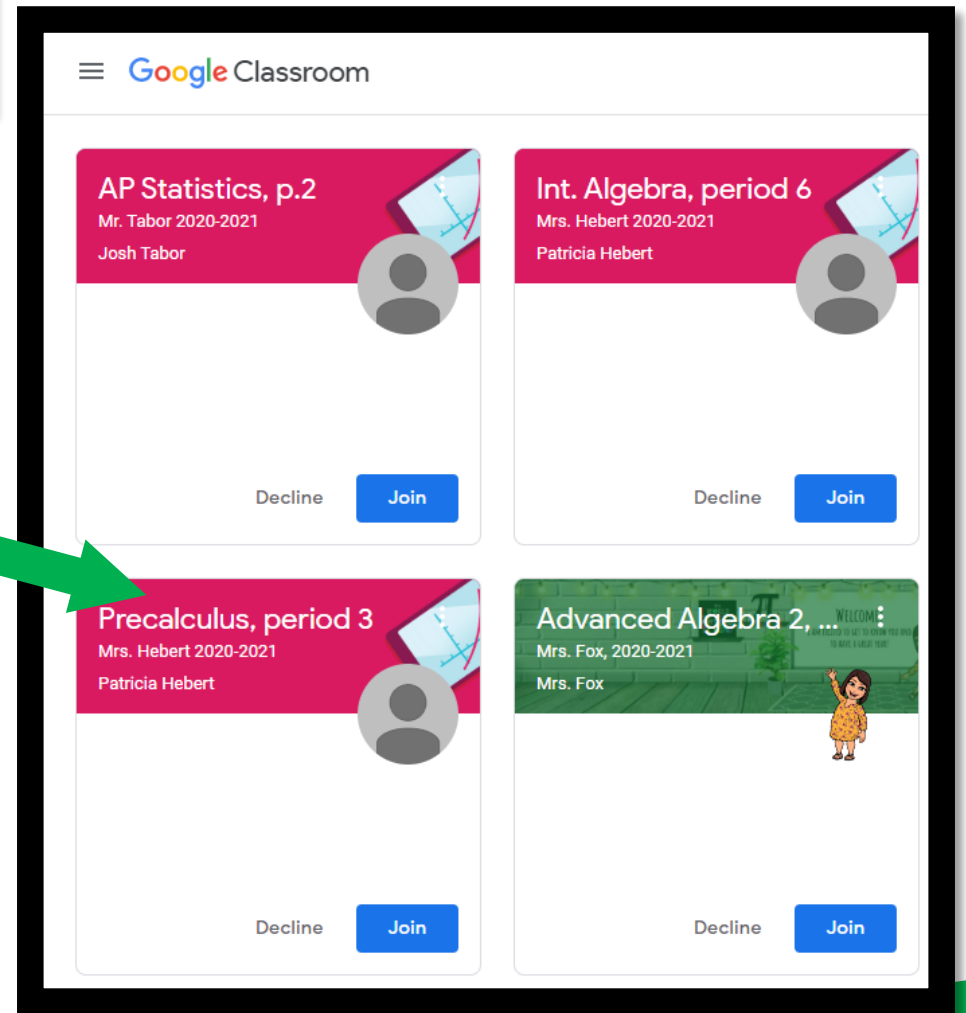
Google Classroom

AP Statistics, p.2
Mr. Tabor 2020-2021
Josh Tabor

Decline
Join

Int. Algebra, period 6
Mrs. Hebert 2020-2021
Patricia Hebert

Decline
Join

Precalculus, period 3
Mrs. Hebert 2020-2021
Patricia Hebert

Decline
Join

Advanced Algebra 2, ...
Mrs. Fox, 2020-2021
Mrs. Fox

Welcome
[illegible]

Decline
Join